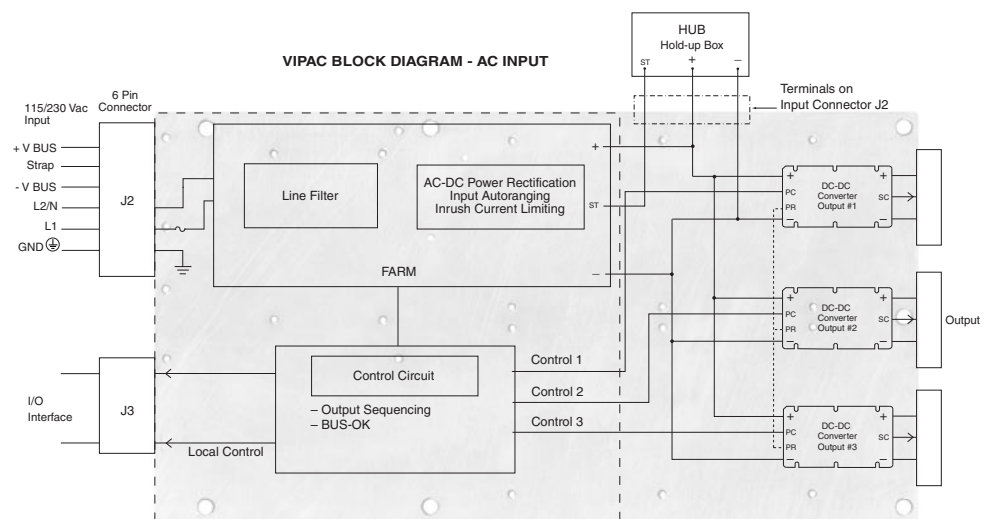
VIPAC BLOCK DIAGRAM - AC INPUT

HUB
Hold-up Box
ST + –

Terminals on Input Connector J2

115/230 Vac Input

6 Pin Connector

+ V BUS
Strap
- V BUS
L2/N
L1
GND

J2

Line Filter

AC-DC Power Rectification
Input Autoranging
Inrush Current Limiting

+
ST
–

FARM

DC-DC Converter Output #1
+ PC PR – + SC –

DC-DC Converter Output #2
+ PC PR – + SC –

DC-DC Converter Output #3
+ PC PR – + SC –

Output

I/O Interface

J3

Control Circuit

– Output Sequencing
– BUS-OK

Control 1
Control 2
Control 3

Local Control